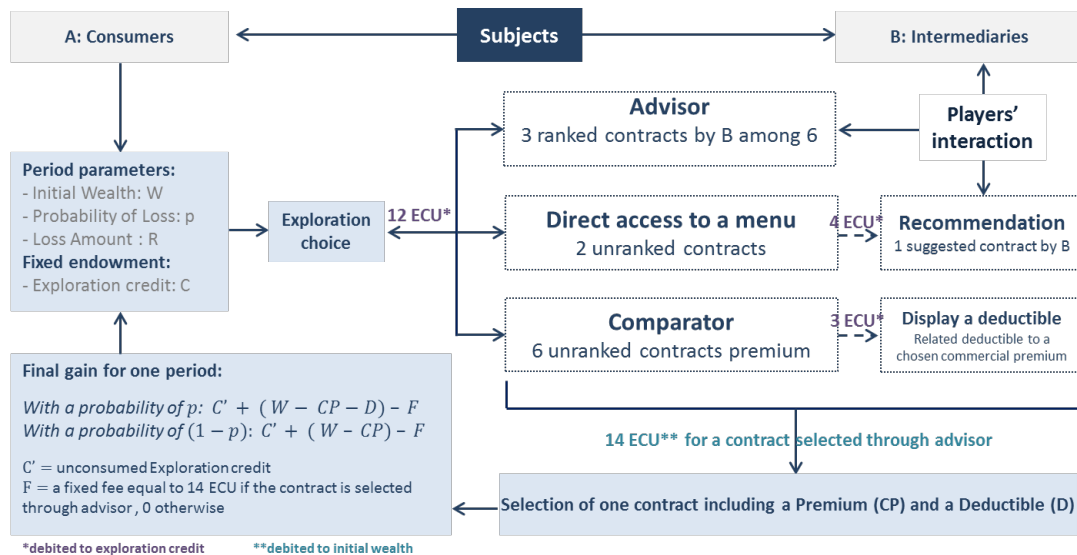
A: Consumers

Subjects

B: Intermediaries

Period parameters:
- Initial Wealth: W
- Probability of Loss: p
- Loss Amount : R
Fixed endowment:
- Exploration credit: C

Exploration choice

12 ECU*

Advisor
3 ranked contracts by B among 6

Players' interaction

Direct access to a menu
2 unranked contracts

4 ECU*

Recommendation
1 suggested contract by B

Comparator
6 unranked contracts premium

3 ECU*

Display a deductible
Related deductible to a chosen commercial premium

Final gain for one period:

With a probability of $p$: $C' + (W - CP - D) - F$
With a probability of $(1-p)$: $C' + (W - CP) - F$

$C'$ = unconsumed Exploration credit
F = a fixed fee equal to 14 ECU if the contract is selected through advisor , 0 otherwise

14 ECU** for a contract selected through advisor

Selection of one contract including a Premium (CP) and a Deductible (D)

*debited to exploration credit **debited to initial wealth